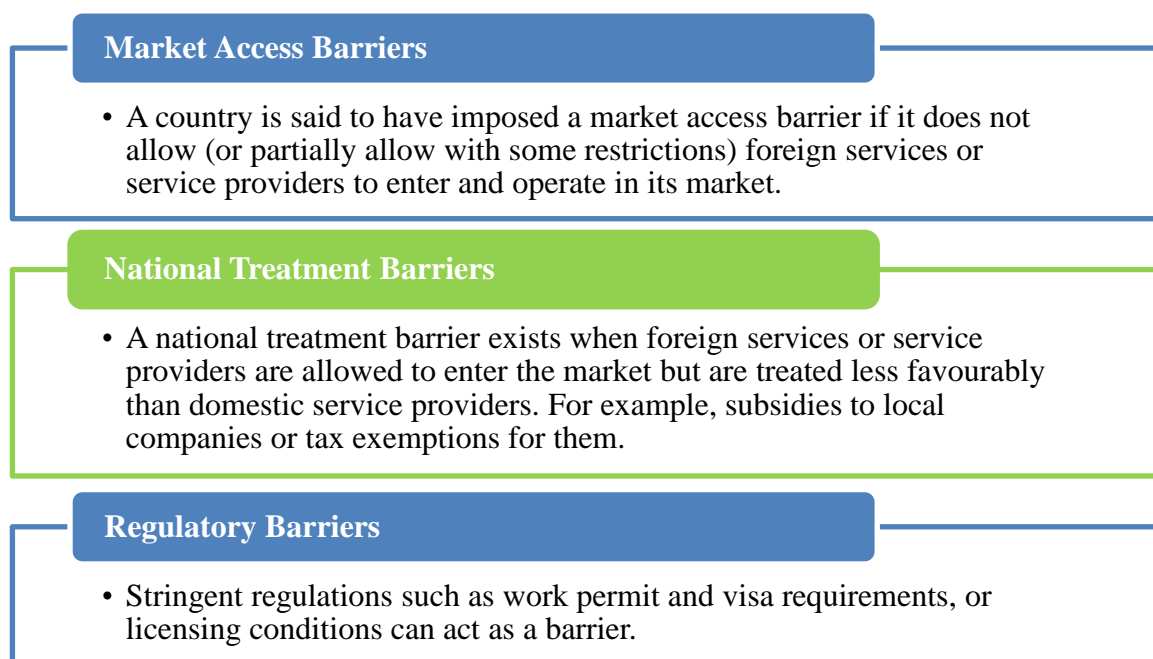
Market Access Barriers

• A country is said to have imposed a market access barrier if it does not allow (or partially allow with some restrictions) foreign services or service providers to enter and operate in its market.

National Treatment Barriers

• A national treatment barrier exists when foreign services or service providers are allowed to enter the market but are treated less favourably than domestic service providers. For example, subsidies to local companies or tax exemptions for them.

Regulatory Barriers

• Stringent regulations such as work permit and visa requirements, or licensing conditions can act as a barrier.